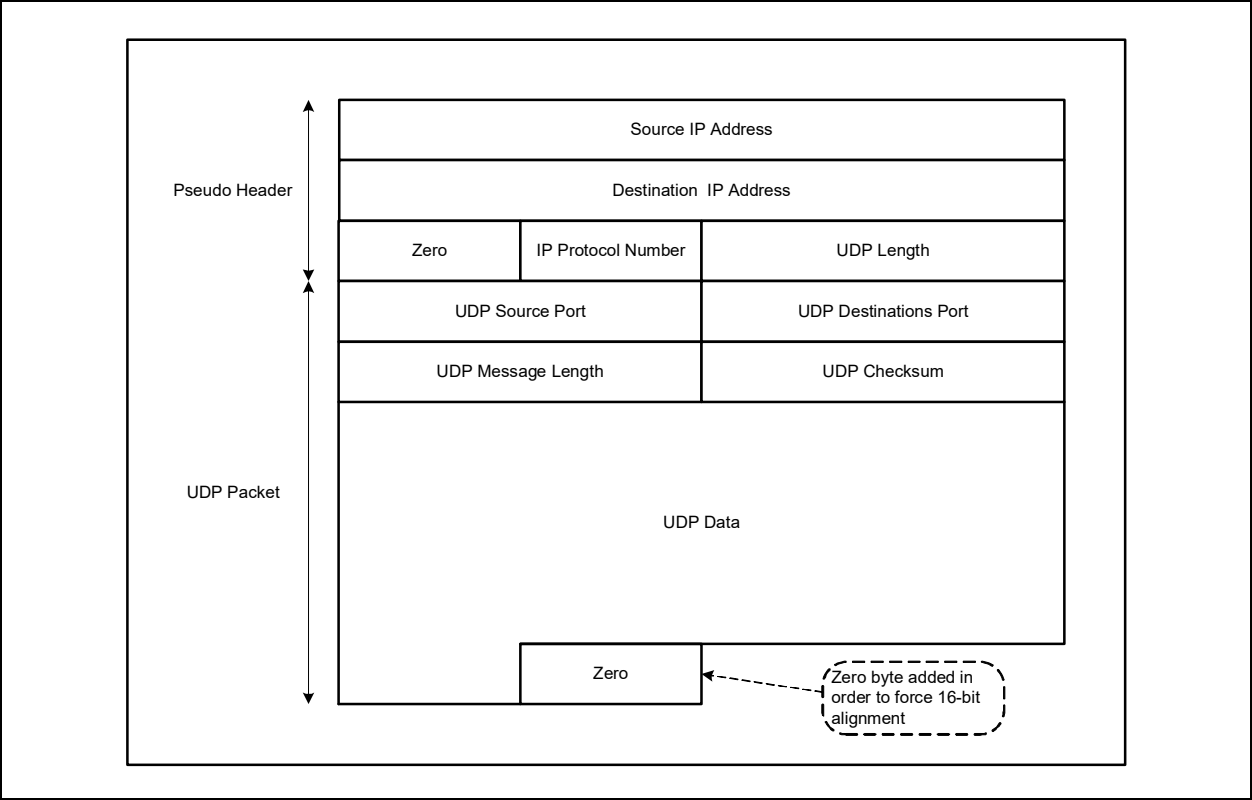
Pseudo Header

Source IP Address

Destination IP Address

Zero

IP Protocol Number

UDP Length

UDP Packet

UDP Source Port

UDP Destinations Port

UDP Message Length

UDP Checksum

UDP Data

Zero

Zero byte added in order to force 16-bit alignment